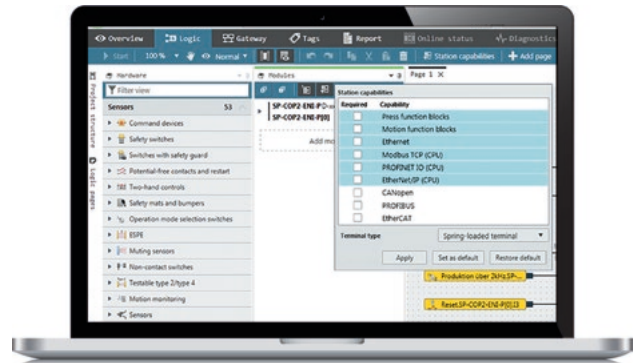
Overview
Logic
Gateway
Tags
Report
Online status
Diagnostics
Start
100 %
Normal
Station capabilities
Add page
Hardware
Filter view
Sensors
53
Command devices
Safety switches
Switches with safety guard
Potential-free contacts and restart
Two-hand controls
Safety mats and bumpers
Operation mode selection switches
ESPE
Muting sensors
Non-contact switches
Testable type 2/type 4
Motion monitoring
Sensors
Project structure
Logic pages
Modules
SP-COP2-ENI-P
SP-COP2-ENI-P[0]
Add mo
Page 1
Station capabilities
Required
Capability
Press function blocks
Motion function blocks
Ethernet
Modbus TCP (CPU)
PROFINET IO (CPU)
EtherNet/IP (CPU)
CANopen
PROFIBUS
EtherCAT
Terminal type
Spring-loaded terminal
Apply
Set as default
Restore default
Produktion über 2kHz.SP-
Reset.SP-COP2-ENI-P[0].I3